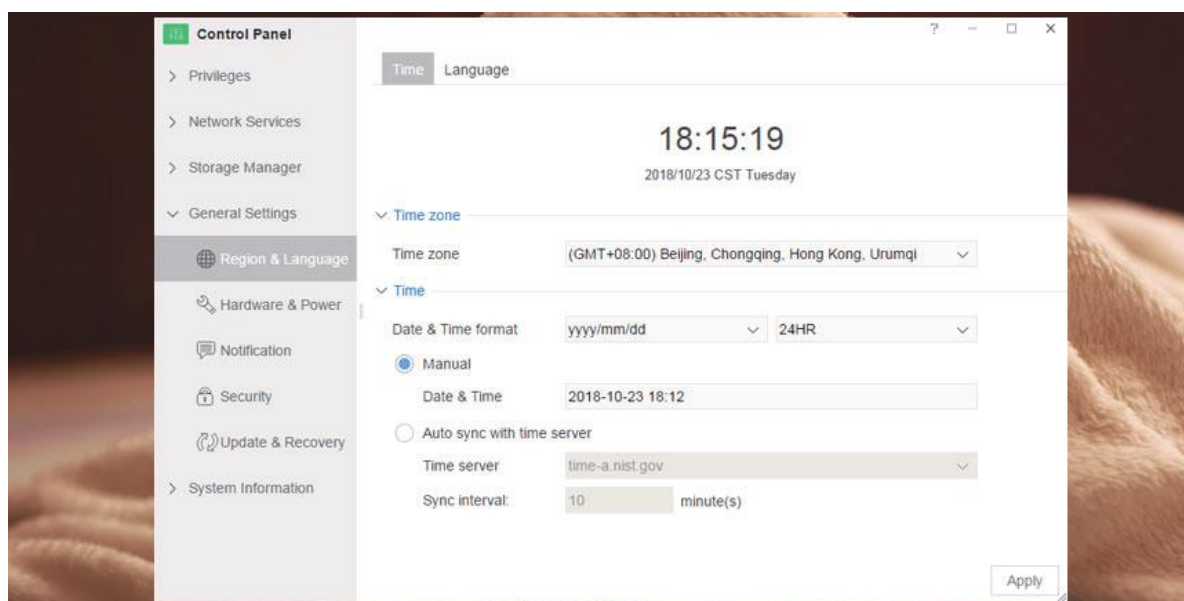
Control Panel

? — □ ×

> Privileges

> Network Services

> Storage Manager

∨ General Settings

Region & Language

Hardware & Power

Notification

Security

Update & Recovery

> System Information

Time Language

18:15:19

2018/10/23 CST Tuesday

∨ Time zone

Time zone (GMT+08:00) Beijing, Chongqing, Hong Kong, Urumqi

∨ Time

Date & Time format yyyy/mm/dd 24HR

Manual

Date & Time 2018-10-23 18:12

Auto sync with time server

Time server time-a.nist.gov

Sync interval: 10 minute(s)

Apply